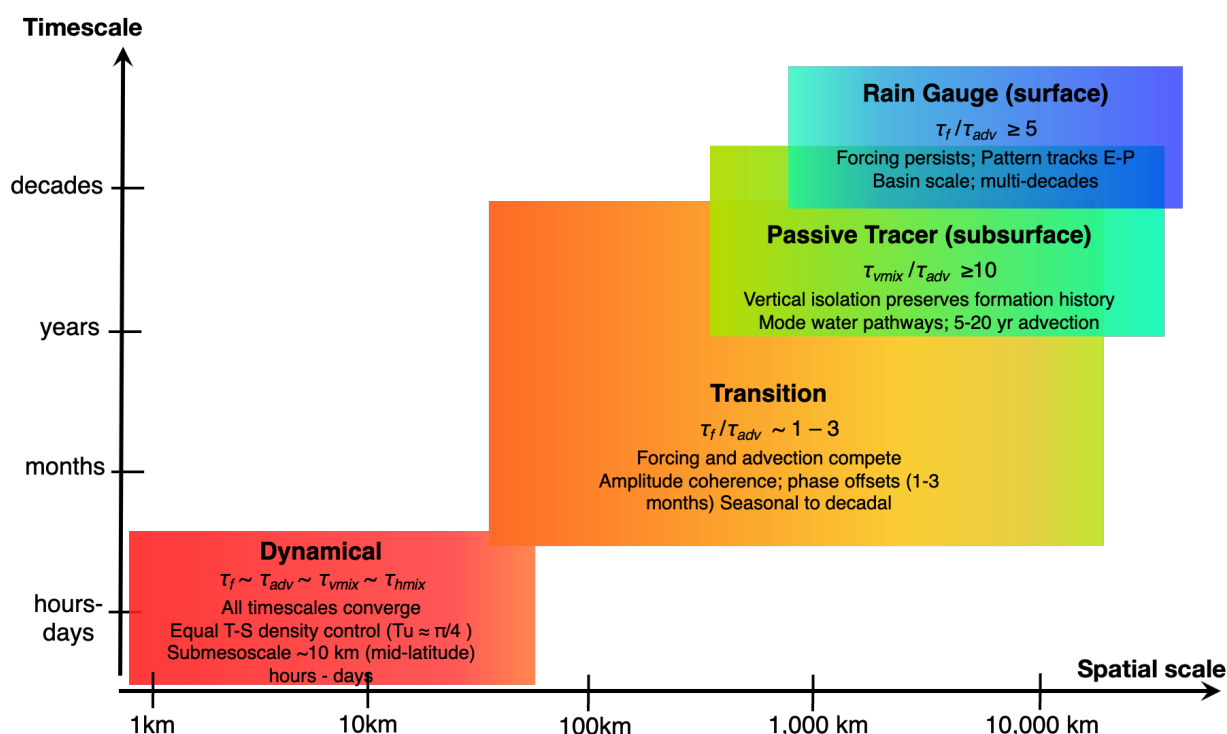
Timescale

decades

years

months

hours-days

Rain Gauge (surface)
$\tau_f / \tau_{adv} \geq 5$
Forcing persists; Pattern tracks E-P
Basin scale; multi-decades

Passive Tracer (subsurface)
$\tau_{vmix} / \tau_{adv} \geq 10$
Vertical isolation preserves formation history
Mode water pathways; 5-20 yr advection

Transition
$\tau_f / \tau_{adv} \sim 1 - 3$
Forcing and advection compete
Amplitude coherence; phase offsets (1-3 months) Seasonal to decadal

Dynamical
$\tau_f \sim \tau_{adv} \sim \tau_{vmix} \sim \tau_{hmix}$
All timescales converge
Equal T-S density control (Tu ≈ π/4 )
Submesoscale ~10 km (mid-latitude)
hours - days

Spatial scale

1km

10km

100km

1,000 km

10,000 km